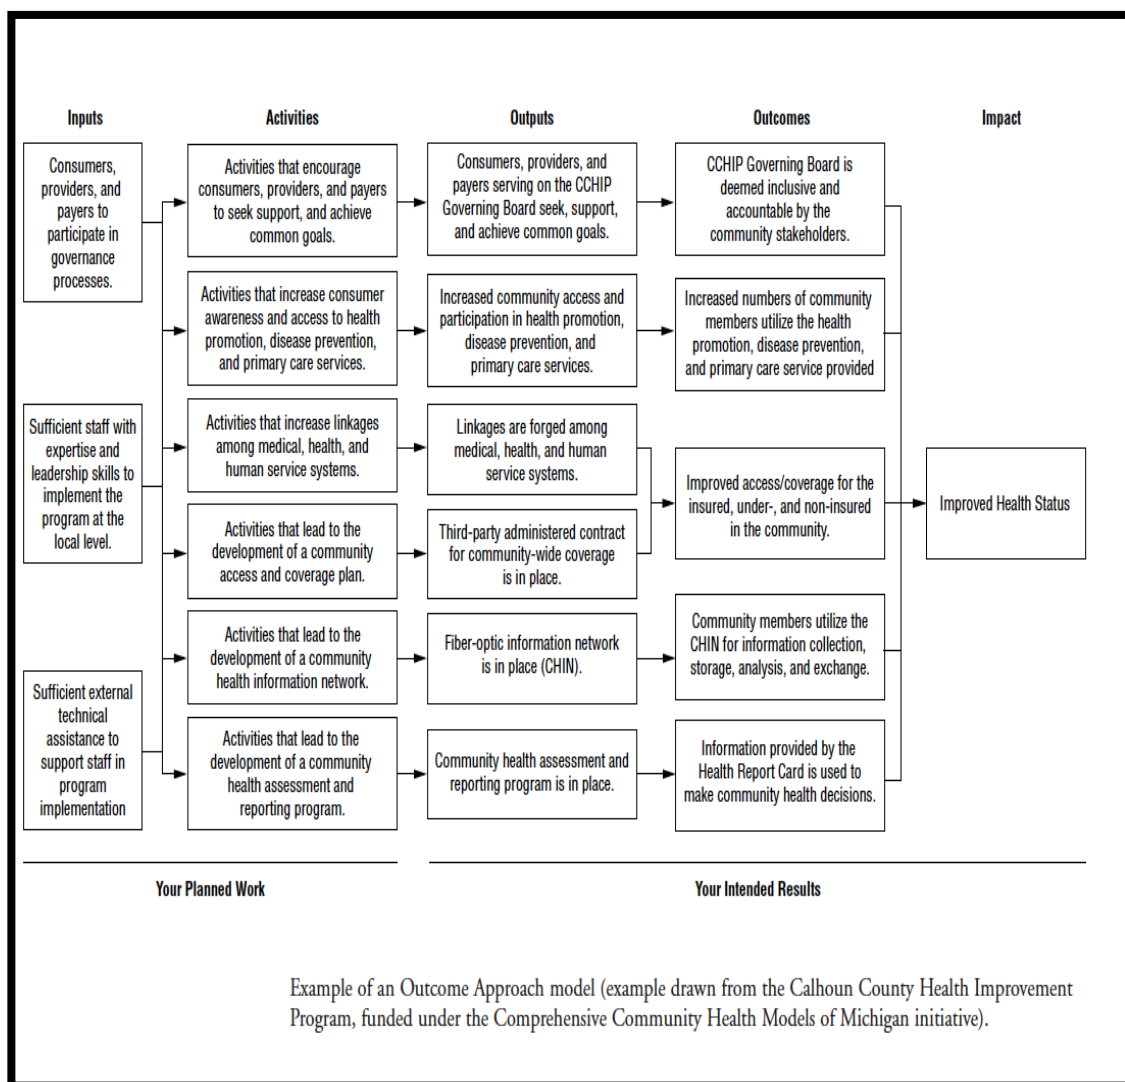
Inputs

Consumers, providers, and payers to participate in governance processes.

Sufficient staff with expertise and leadership skills to implement the program at the local level.

Sufficient external technical assistance to support staff in program implementation

Activities

Activities that encourage consumers, providers, and payers to seek support, and achieve common goals.

Activities that increase consumer awareness and access to health promotion, disease prevention, and primary care services.

Activities that increase linkages among medical, health, and human service systems.

Activities that lead to the development of a community access and coverage plan.

Activities that lead to the development of a community health information network.

Activities that lead to the development of a community health assessment and reporting program.

Outputs

Consumers, providers, and payers serving on the CCHIP Governing Board seek, support, and achieve common goals.

Increased community access and participation in health promotion, disease prevention, and primary care services.

Linkages are forged among medical, health, and human service systems.

Third-party administered contract for community-wide coverage is in place.

Fiber-optic information network is in place (CHIN).

Community health assessment and reporting program is in place.

Outcomes

CCHIP Governing Board is deemed inclusive and accountable by the community stakeholders.

Increased numbers of community members utilize the health promotion, disease prevention, and primary care service provided

Improved access/coverage for the insured, under-, and non-insured in the community.

Community members utilize the CHIN for information collection, storage, analysis, and exchange.

Information provided by the Health Report Card is used to make community health decisions.

Impact

Improved Health Status

Your Planned Work

Your Intended Results

Example of an Outcome Approach model (example drawn from the Calhoun County Health Improvement Program, funded under the Comprehensive Community Health Models of Michigan initiative).